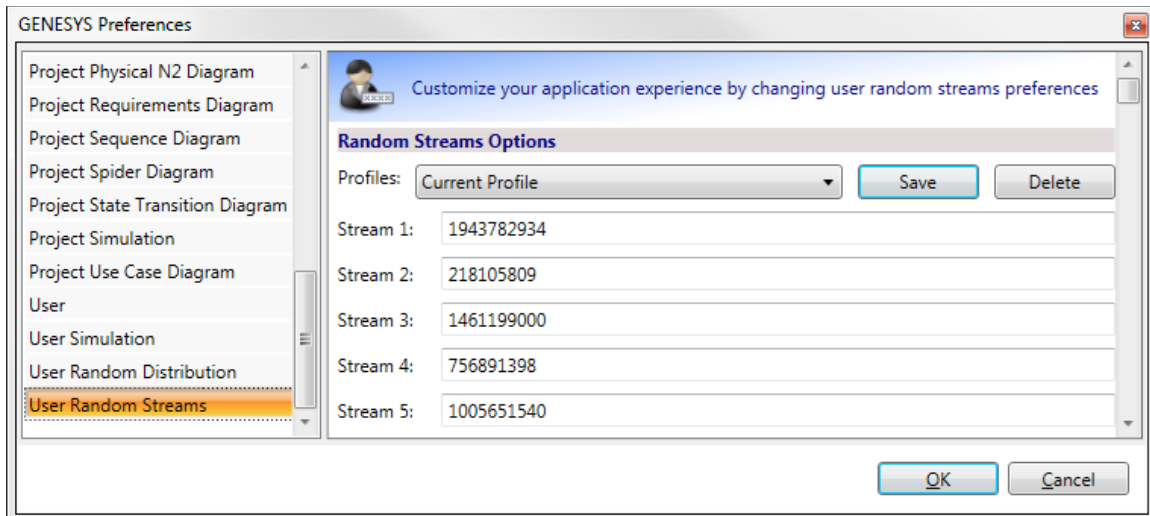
GENESYS Preferences

Project Physical N2 Diagram
Project Requirements Diagram
Project Sequence Diagram
Project Spider Diagram
Project State Transition Diagram
Project Simulation
Project Use Case Diagram
User
User Simulation
User Random Distribution
User Random Streams

Customize your application experience by changing user random streams preferences

Random Streams Options

Profiles: Current Profile
Save
Delete

Stream 1: 1943782934
Stream 2: 218105809
Stream 3: 1461199000
Stream 4: 756891398
Stream 5: 1005651540

OK
Cancel